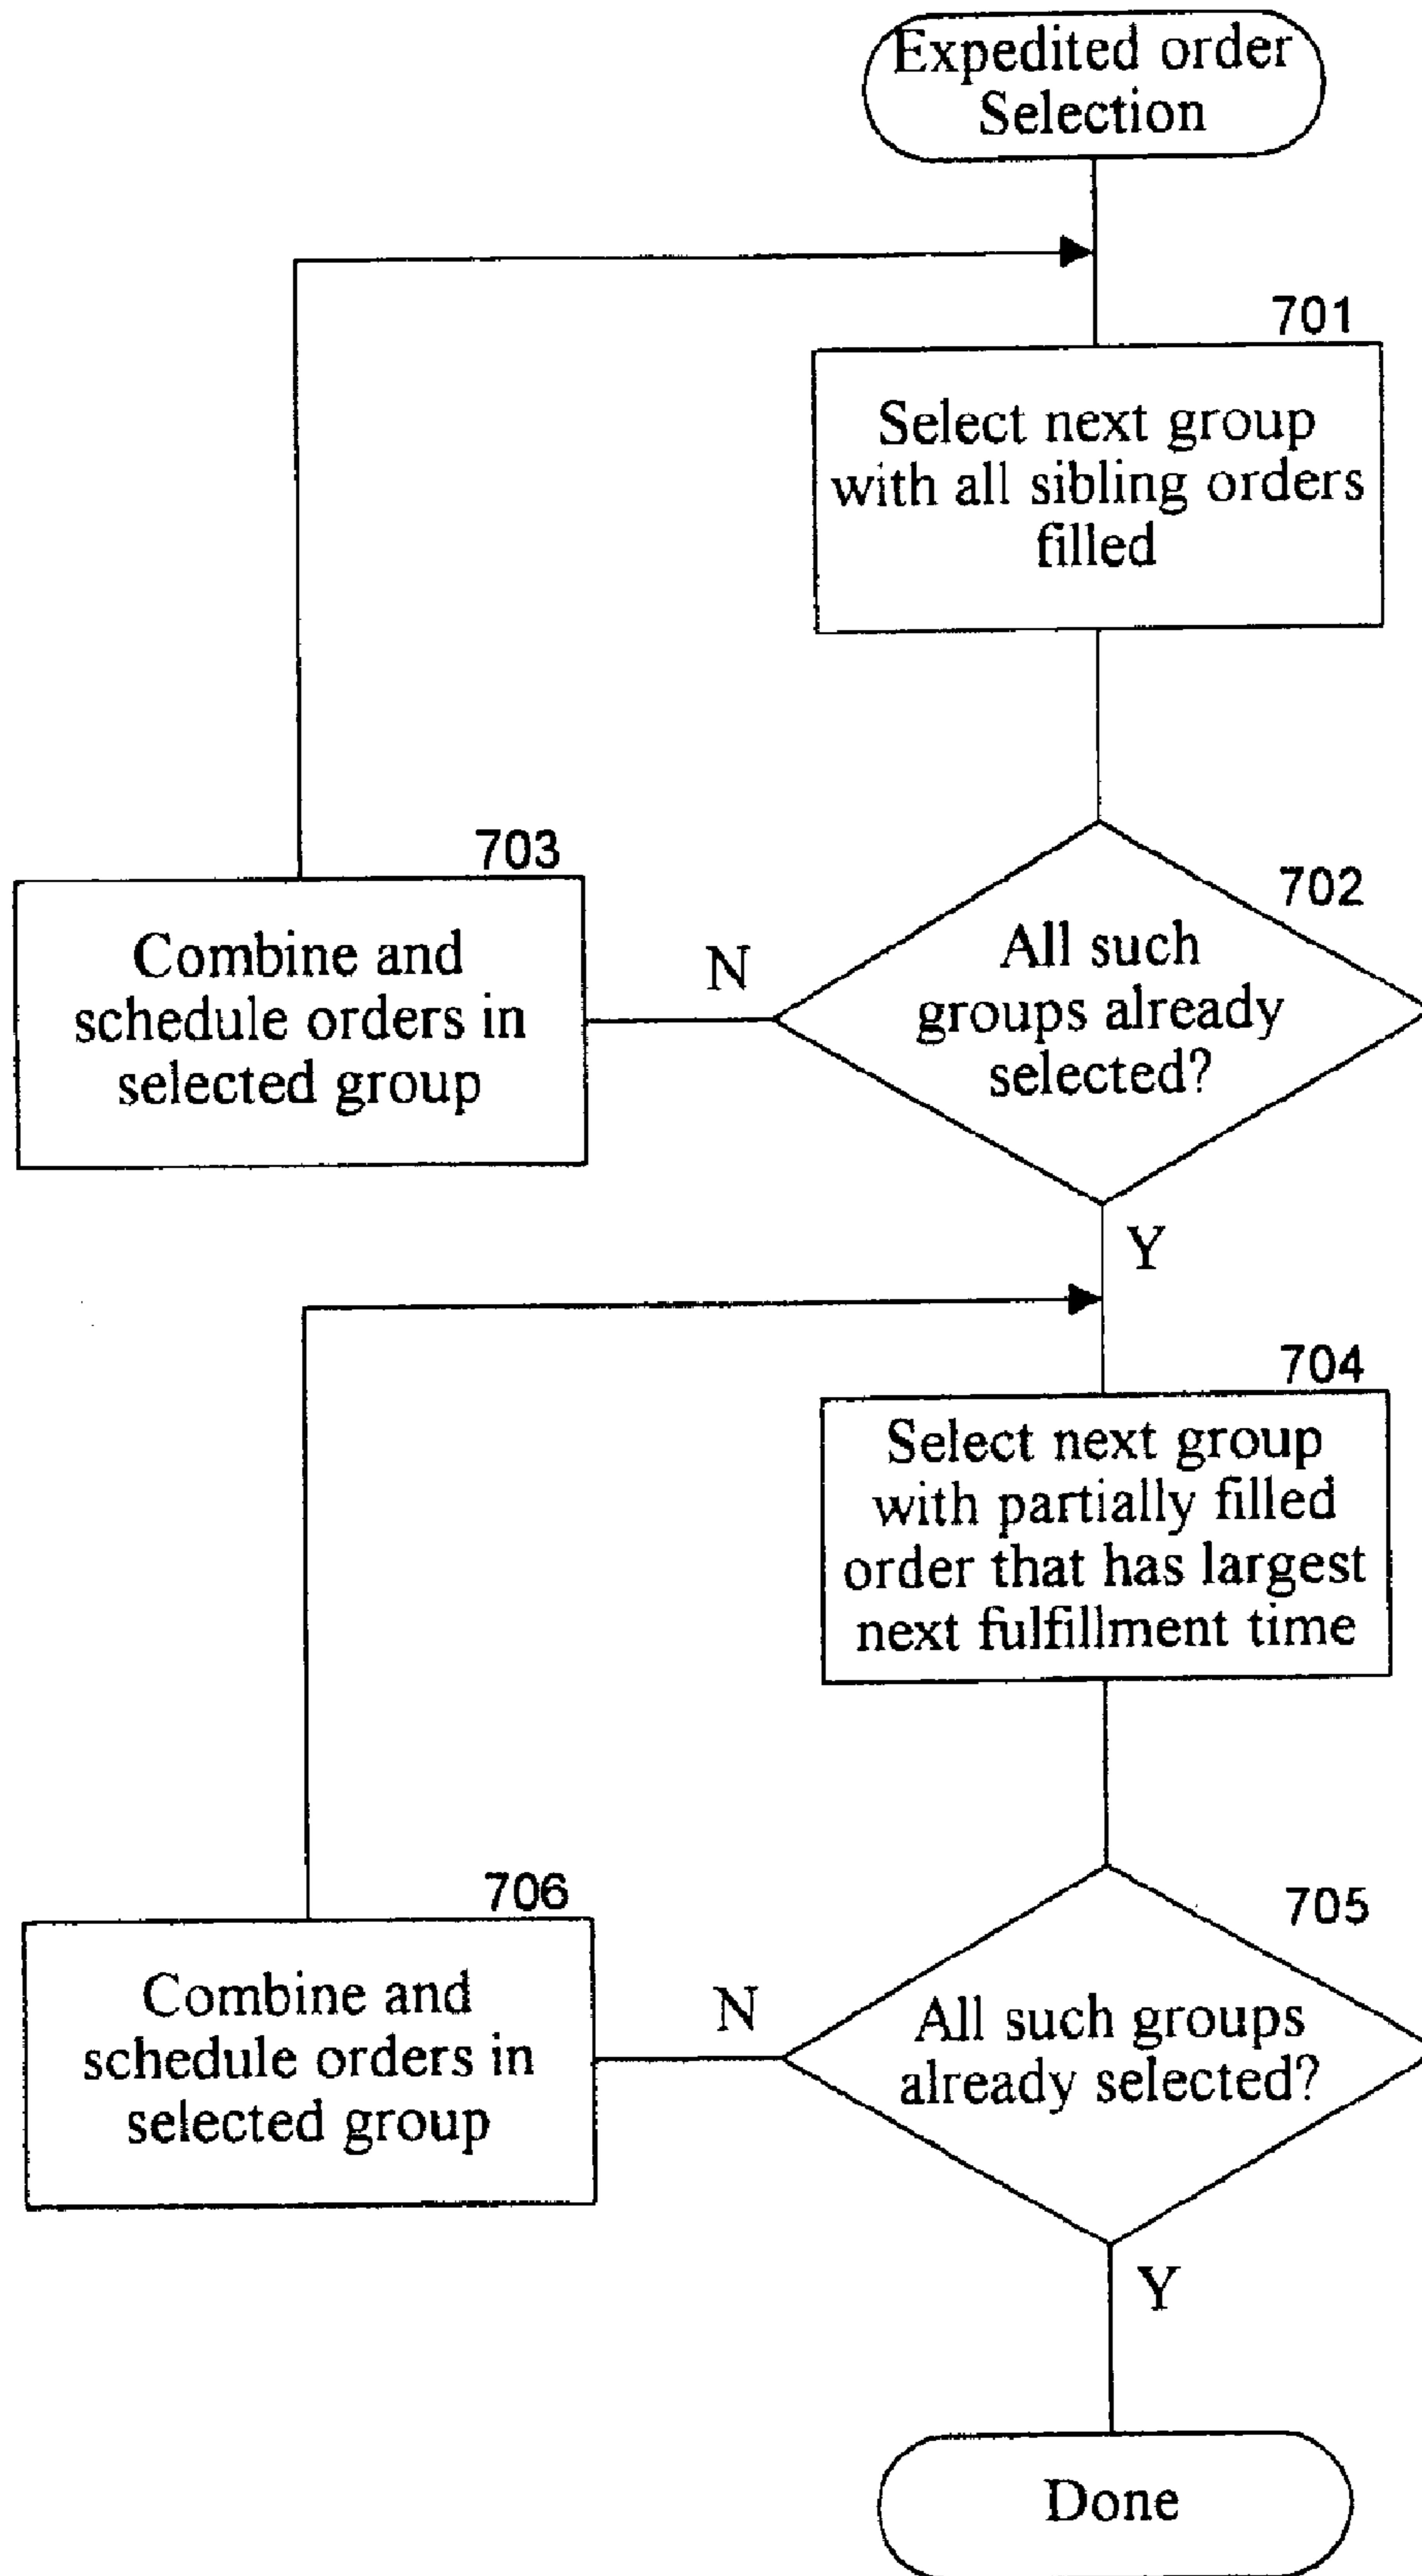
Expedited order Selection

701

Select next group with all sibling orders filled

703

Combine and schedule orders in selected group

N

702

All such groups already selected?

Y

704

Select next group with partially filled order that has largest next fulfillment time

706

Combine and schedule orders in selected group

N

705

All such groups already selected?

Y

Done